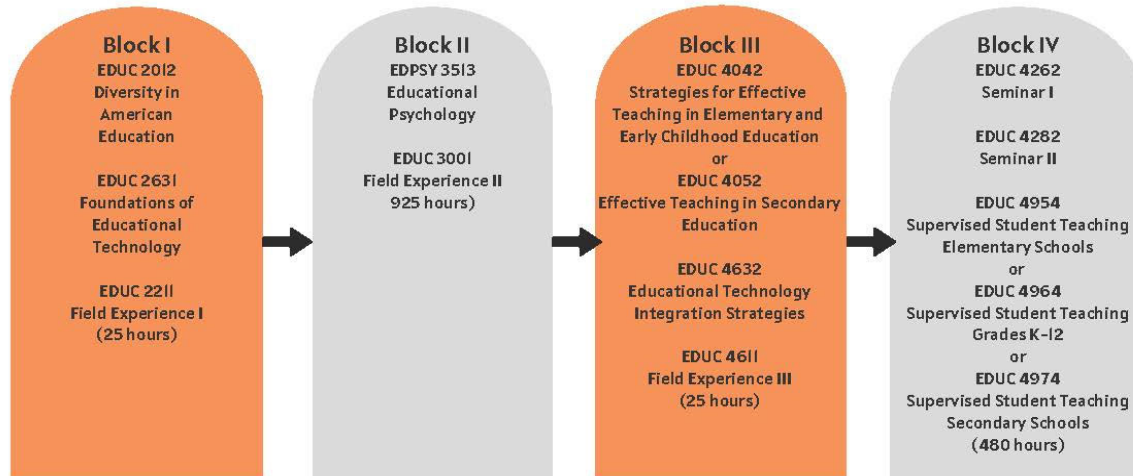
Block I
EDUC 2012
Diversity in American Education

EDUC 2631
Foundations of Educational Technology

EDUC 2211
Field Experience I
(25 hours)

Block II
EDPSY 3513
Educational Psychology

EDUC 3001
Field Experience II
925 hours)

Block III
EDUC 4042
Strategies for Effective Teaching in Elementary and Early Childhood Education
or
EDUC 4052
Effective Teaching in Secondary Education

EDUC 4632
Educational Technology Integration Strategies

EDUC 4611
Field Experience III
(25 hours)

Block IV
EDUC 4262
Seminar I

EDUC 4282
Seminar II

EDUC 4954
Supervised Student Teaching Elementary Schools
or
EDUC 4964
Supervised Student Teaching Grades K-12
or
EDUC 4974
Supervised Student Teaching Secondary Schools
(480 hours)